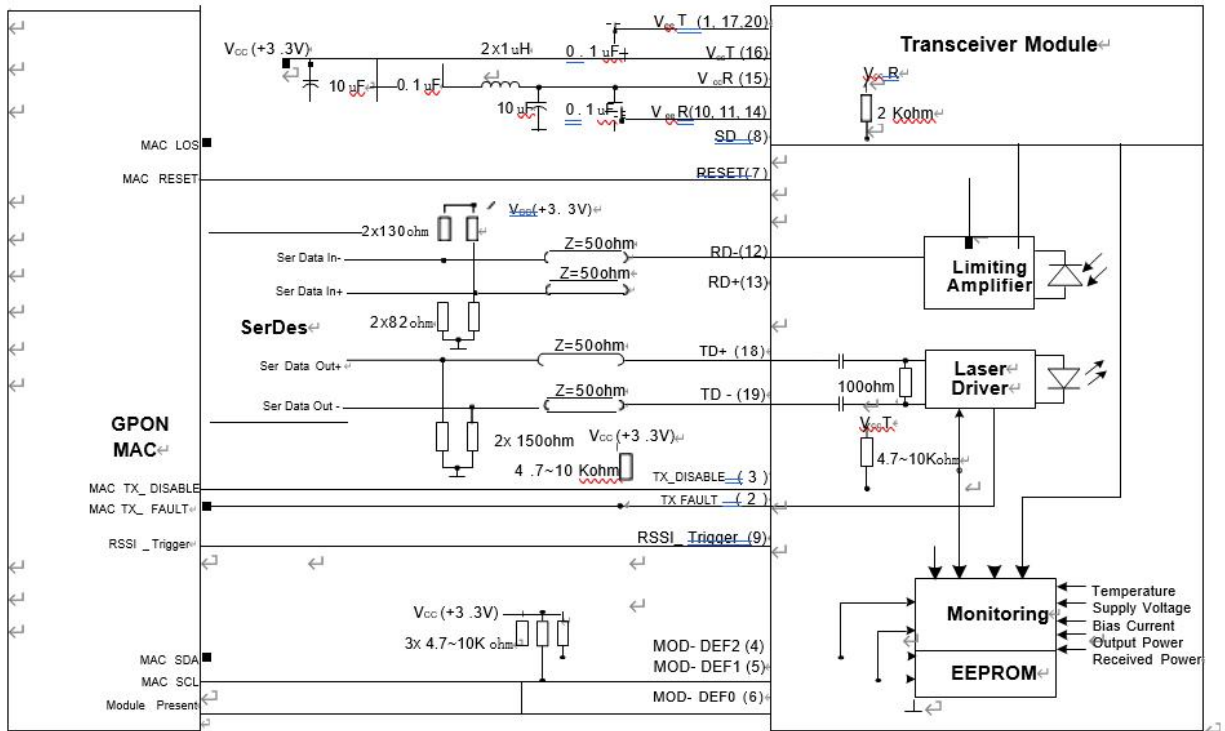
$V_{CC}$T (1, 17,20)

$V_{CC}$ (+3 .3V)

2x1 uH

0 . 1 uF

$V_{CC}$T (16)

Transceiver Module

10 uF

0. 1 uF

$V_{CC}$R (15)

$V_{CC}$R

10 uF

0 . 1 uF

$V_{CC}$R(10, 11, 14)

2 Kohm

SD (8)

MAC LOS

MAC RESET

RESET(7)

$V_{CC}$(+3. 3V)

2x130ohm

Ser Data In-

Z=50ohm

RD-(12)

Limiting Amplifier

Z=50ohm

Ser Data In+

RD+(13)

SerDes

2x82 ohm

Z=50ohm

Ser Data Out+

TD+ (18)

Laser Driver

100ohm

Ser Data Out -

Z=50ohm

TD - (19)

GPON MAC

2x 150ohm

Vcc (+3 .3V)

$V_{CC}$T

4 .7~10 Kohm

4.7~10Kohm

MAC TX_ DISABLE

TX_DISABLE ( 3 )

MAC TX_ FAULT

TX FAULT ( 2 )

RSSI _Trigger

RSSI_ Trigger (9)

Temperature

Supply Voltage

Vcc (+3 .3V)

Monitoring

Bias Current

3x 4.7~10K ohm

Output Power

MOD- DEF2 (4)

Received Power

MAC SDA

MOD- DEF1 (5)

MAC SCL

EEPROM

Module Present

MOD- DEF0 (6)